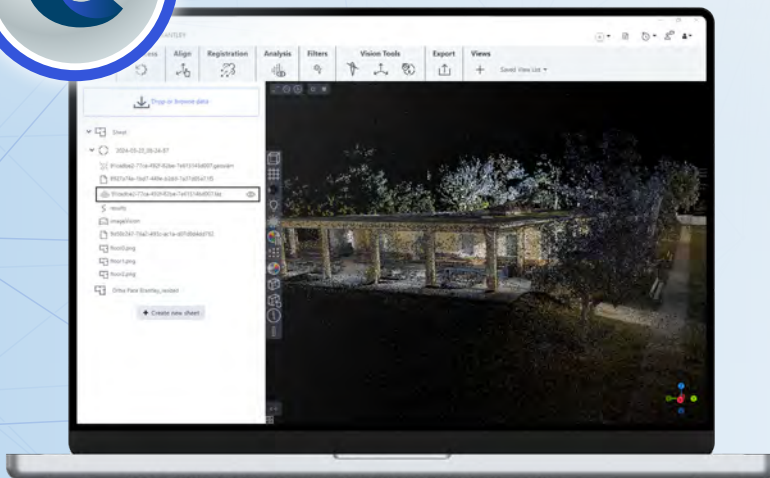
Align
Registration
Analysis
Filters
Vision Tools
Export
Views
Saved View List
Drop or browse data
Sheet
2024-03-27_08-24-07
results
imageVision
floor0.png
floor1.png
floor2.png
Ortho Pano Bentley_resized
Create new sheet